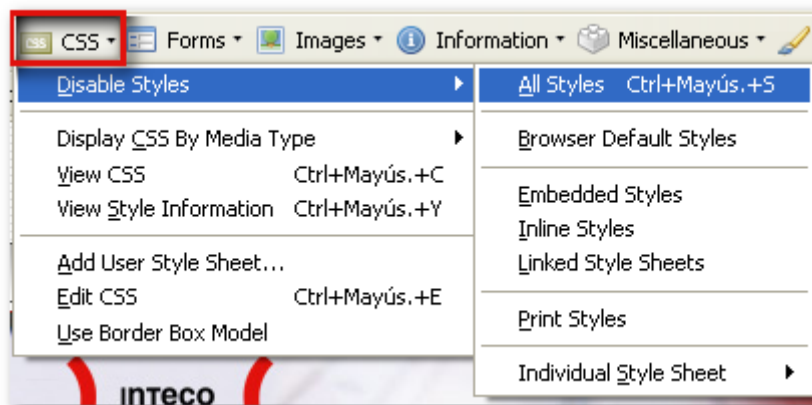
CSS CSS ▾ Forms ▾ Images ▾ Information ▾ Miscellaneous ▾

Disable Styles
Display CSS By Media Type
View CSS Ctrl+Mayús.+C
View Style Information Ctrl+Mayús.+Y
Add User Style Sheet...
Edit CSS Ctrl+Mayús.+E
Use Border Box Model

All Styles Ctrl+Mayús.+S
Browser Default Styles
Embedded Styles
Inline Styles
Linked Style Sheets
Print Styles
Individual Style Sheet

INTECO